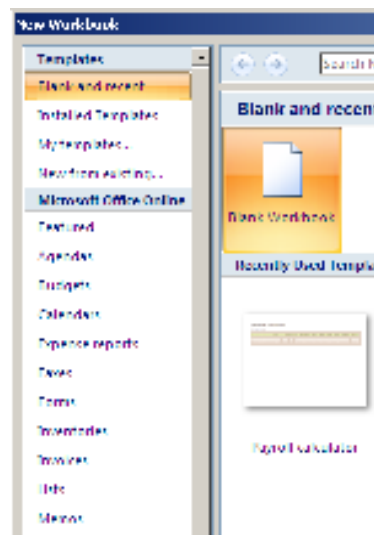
New Workbook

Templates

Blank and recent

Installed Templates

My templates...

New from existing...

Microsoft Office Online

Featured

Agendas

Budgets

Calendars

Expense reports

Faxes

Forms

Inventories

Invoices

Lists

Memos

Search M

Blank and recent

Blank Workbook

Recently Used Templa

Payroll calculator